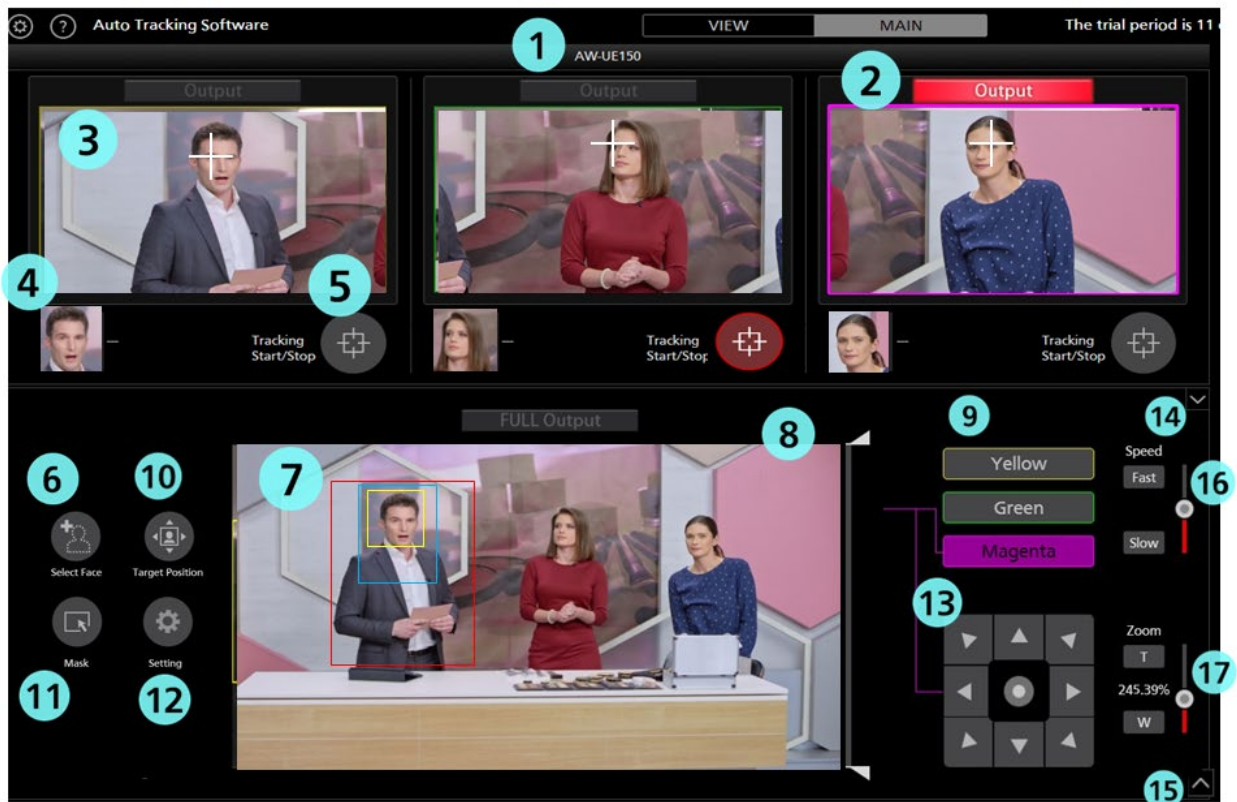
? Auto Tracking Software

VIEW MAIN

The trial period is 11

1

AW-UE150

2

Output

Output

Output

3

4

5

Tracking Start/Stop

Tracking Start/Stop

Tracking Start/Stop

FULL Output

8

9

14

Speed

Fast

16

Slow

6

10

7

Yellow

Green

Magenta

Select Face

Target Position

Mask

Setting

13

Zoom

T

245.39%

W

17

11

12

15